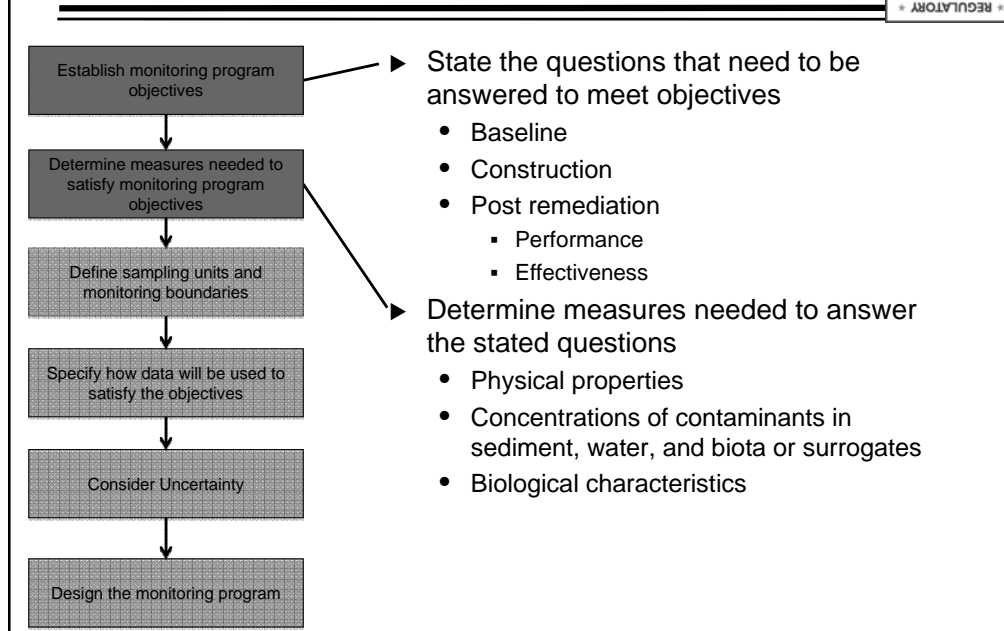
★ REGULATORY ★

Establish monitoring program objectives

Determine measures needed to satisfy monitoring program objectives

Define sampling units and monitoring boundaries

Specify how data will be used to satisfy the objectives

Consider Uncertainty

Design the monitoring program

State the questions that need to be answered to meet objectives
- Baseline
- Construction
- Post remediation
  - Performance
  - Effectiveness

Determine measures needed to answer the stated questions
- Physical properties
- Concentrations of contaminants in sediment, water, and biota or surrogates
- Biological characteristics